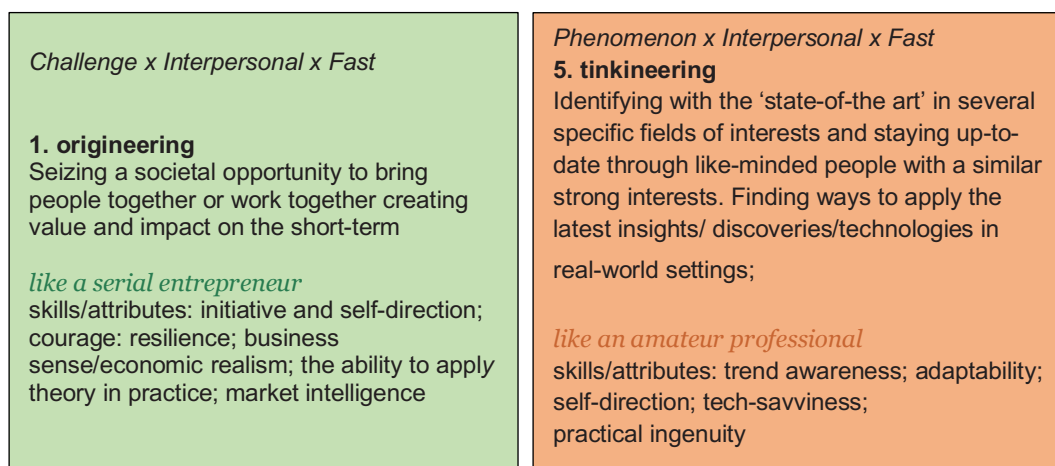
Challenge x Interpersonal x Fast

1. origineering
Seizing a societal opportunity to bring people together or work together creating value and impact on the short-term

like a serial entrepreneur
skills/attributes: initiative and self-direction; courage: resilience; business sense/economic realism; the ability to apply theory in practice; market intelligence

Phenomenon x Interpersonal x Fast
5. tinkineering
Identifying with the 'state-of-the art' in several specific fields of interests and staying up-to-date through like-minded people with a similar strong interests. Finding ways to apply the latest insights/ discoveries/technologies in real-world settings;

like an amateur professional
skills/attributes: trend awareness; adaptability; self-direction; tech-savviness; practical ingenuity